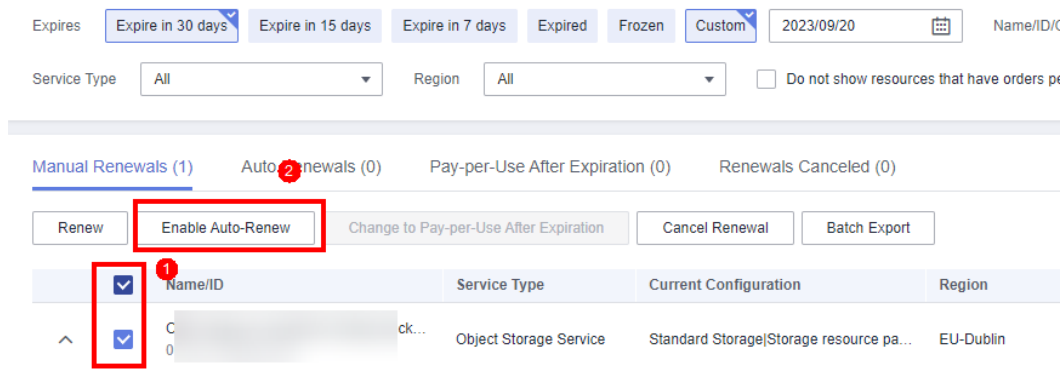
Expires Expire in 30 days Expire in 15 days Expire in 7 days Expired Frozen Custom 2023/09/20 Name/ID/C

Service Type All Region All Do not show resources that have orders pe

Manual Renewals (1) Auto-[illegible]enewals (0) Pay-per-Use After Expiration (0) Renewals Canceled (0)

2

Renew Enable Auto-Renew Change to Pay-per-Use After Expiration Cancel Renewal Batch Export

1

| | Name/ID | Service Type | Current Configuration | Region |
|---|---|---|---|---|
| | C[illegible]ck... 0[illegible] | Object Storage Service | Standard Storage\|Storage resource pa... | EU-Dublin |